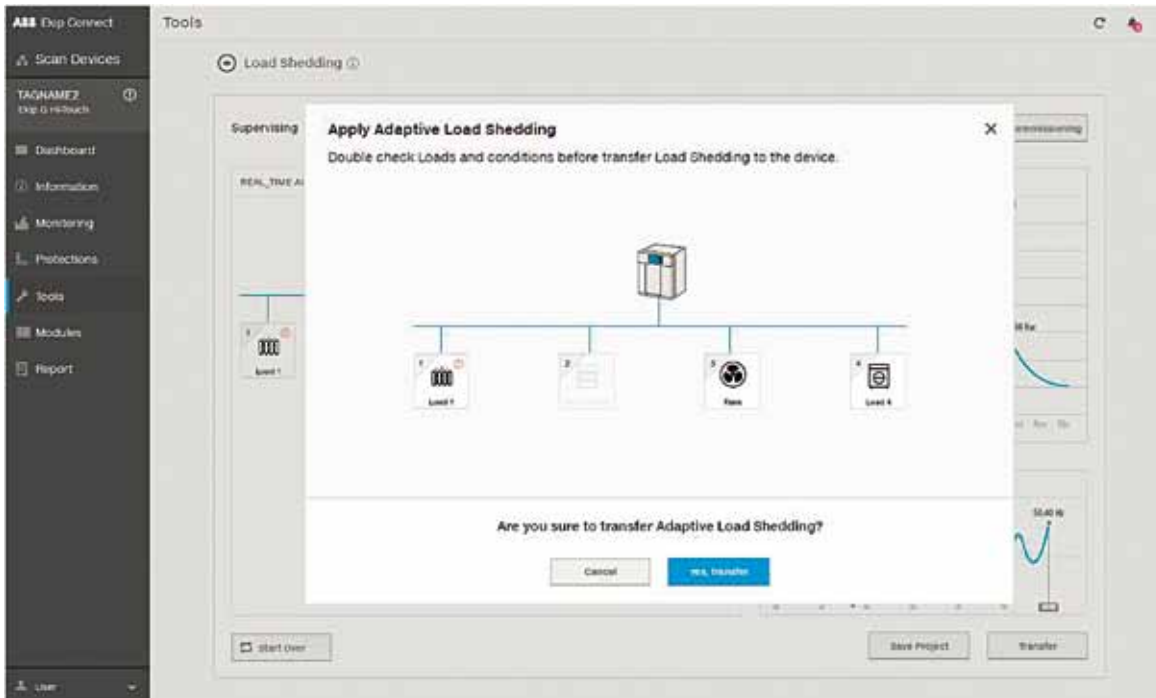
ABB Ekip Connect
Scan Devices
TAGNAME2
Ekip G HiTouch
Dashboard
Information
Monitoring
Protections
Tools
Modules
Report
User

Tools

Load Shedding

Supervising
REAL_TIME
Commissioning

Load 1

Apply Adaptive Load Shedding
Double check Loads and conditions before transfer Load Shedding to the device.

1
Load 1
2
3
Fans
4
Load 4

Are you sure to transfer Adaptive Load Shedding?

Cancel
Yes, transfer

50.40 Hz

Start Over
Save Project
Transfer